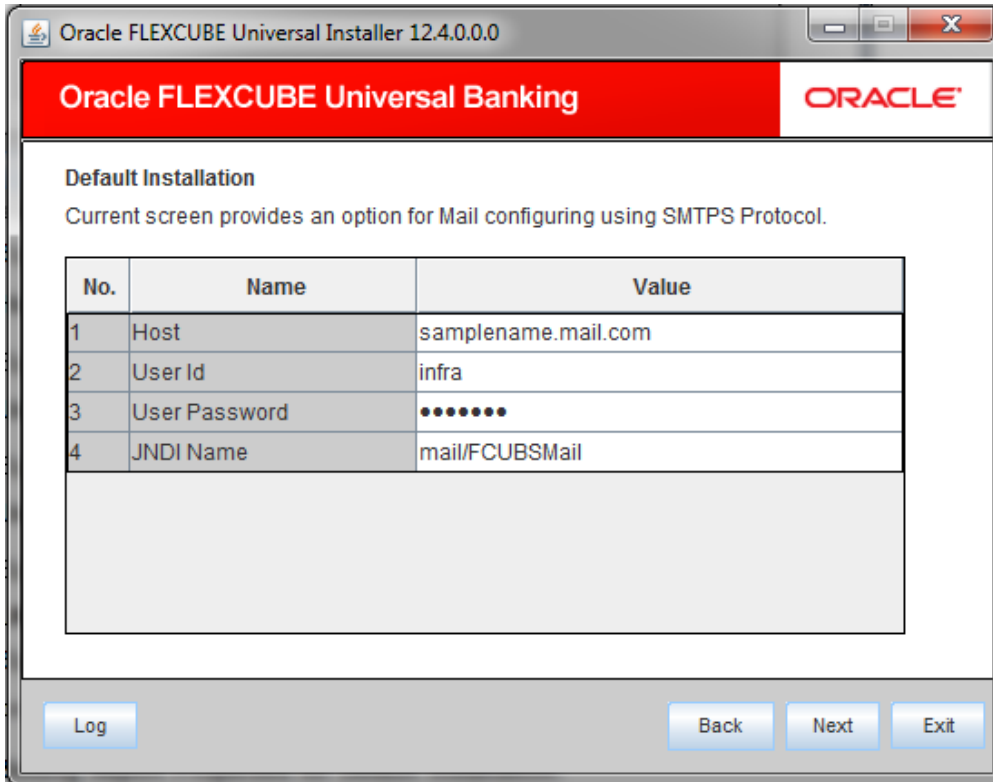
Oracle FLEXCUBE Universal Installer 12.4.0.0.0

Oracle FLEXCUBE Universal Banking

ORACLE

Default Installation

Current screen provides an option for Mail configuring using SMTPS Protocol.

| No. | Name | Value |
|---|---|---|
| 1 | Host | samplename.mail.com |
| 2 | User Id | infra |
| 3 | User Password | ••••••• |
| 4 | JNDI Name | mail/FCUBSMail |

Log

Back

Next

Exit